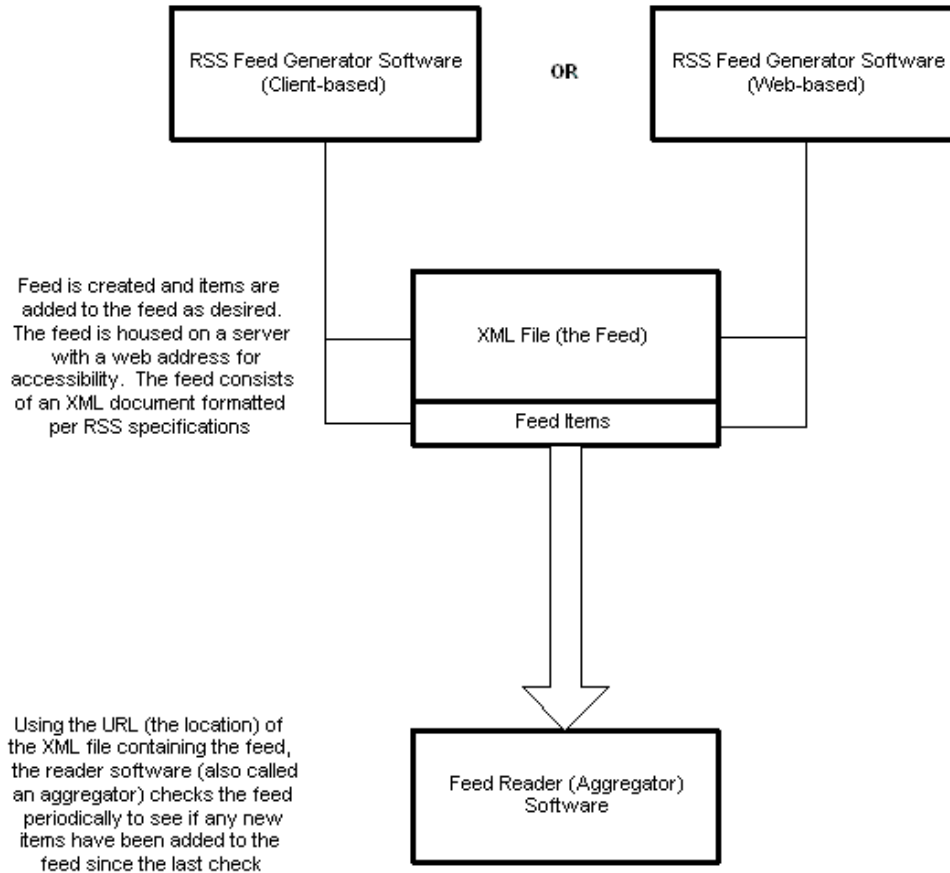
RSS Feed Generator Software (Client-based)

OR

RSS Feed Generator Software (Web-based)

Feed is created and items are added to the feed as desired. The feed is housed on a server with a web address for accessibility. The feed consists of an XML document formatted per RSS specifications

XML File (the Feed)

Feed Items

Using the URL (the location) of the XML file containing the feed, the reader software (also called an aggregator) checks the feed periodically to see if any new items have been added to the feed since the last check

Feed Reader (Aggregator) Software